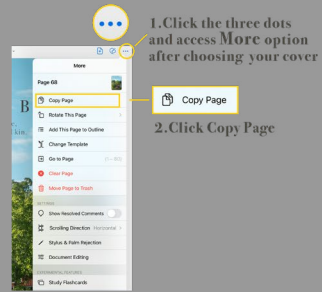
1.Click the three dots and access More option after choosing your cover

More

Page 68

Copy Page

Rotate This Page

Add This Page to Outline

Change Template

Go to Page

Clear Page

Move Page to Trash

SETTINGS

Show Resolved Comments

Scrolling Direction Horizontal

Stylus & Palm Rejection

Document Editing

EXPERIMENTAL FEATURES

Study Flashcards

Copy Page

2.Click Copy Page

B